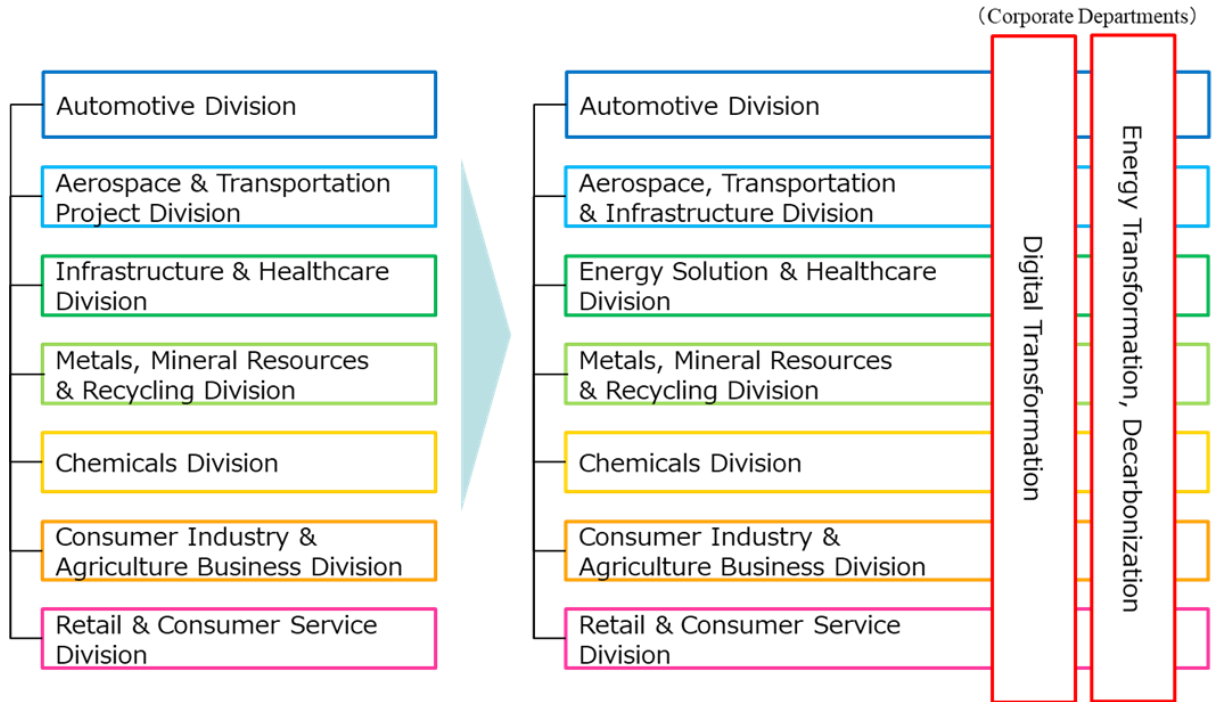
(Corporate Departments)

Automotive Division

Aerospace & Transportation Project Division

Infrastructure & Healthcare Division

Metals, Mineral Resources & Recycling Division

Chemicals Division

Consumer Industry & Agriculture Business Division

Retail & Consumer Service Division

Automotive Division

Aerospace, Transportation & Infrastructure Division

Energy Solution & Healthcare Division

Metals, Mineral Resources & Recycling Division

Chemicals Division

Consumer Industry & Agriculture Business Division

Retail & Consumer Service Division

Digital Transformation

Energy Transformation, Decarbonization